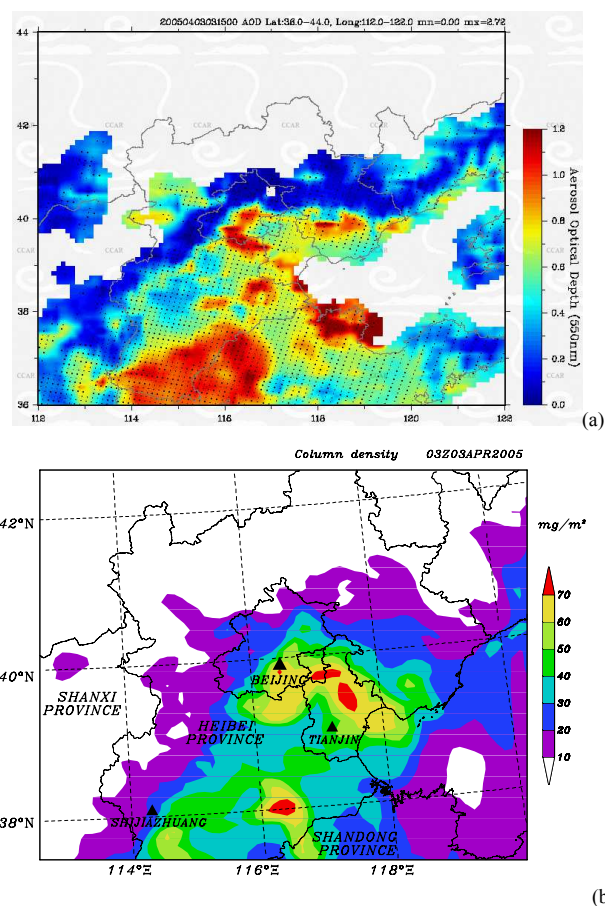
200504030315OO AOD Lat:36.0–44.0, Long:112.0–122.0 mn=0.00 mx=2.72

44
42
40
38
36
112 114 116 118 120 122

CCAR CCAR CCAR CCAR CCAR

Aerosol Optical Depth (550nm)
1.2
1.0
0.8
0.6
0.4
0.2
0.0

(a)

Column density 03Z03APR2005

42°N
40°N
38°N
114°E 116°E 118°E

mg/m²
70
60
50
40
30
10

SHANXI PROVINCE
HEIBEI PROVINCE
BEIJING
TIANJIN
SHIJIAZHUANG
SHANDONG PROVINCE

(b